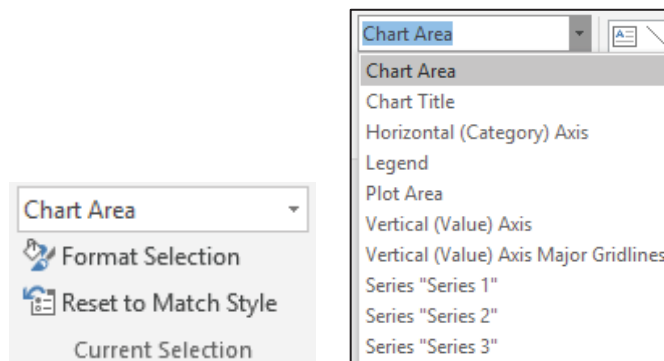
Chart Area
Format Selection
Reset to Match Style
Current Selection

Chart Area
Chart Area
Chart Title
Horizontal (Category) Axis
Legend
Plot Area
Vertical (Value) Axis
Vertical (Value) Axis Major Gridlines
Series "Series 1"
Series "Series 2"
Series "Series 3"